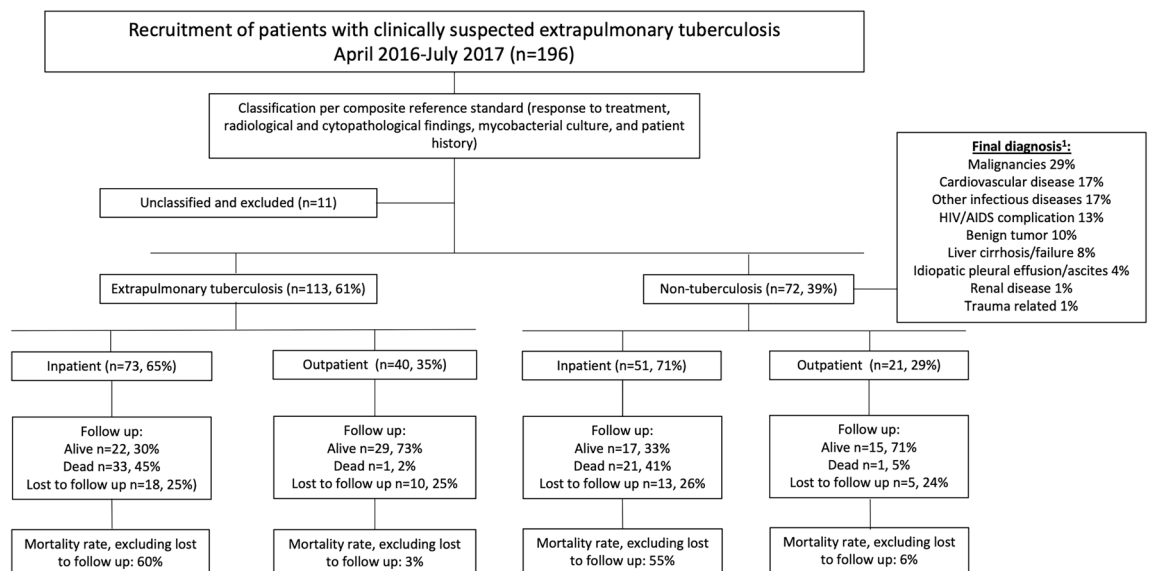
Recruitment of patients with clinically suspected extrapulmonary tuberculosis
April 2016-July 2017 (n=196)

Classification per composite reference standard (response to treatment, radiological and cytopathological findings, mycobacterial culture, and patient history)

Unclassified and excluded (n=11)

Final diagnosis¹:
Malignancies 29%
Cardiovascular disease 17%
Other infectious diseases 17%
HIV/AIDS complication 13%
Benign tumor 10%
Liver cirrhosis/failure 8%
Idiopatic pleural effusion/ascites 4%
Renal disease 1%
Trauma related 1%

Extrapulmonary tuberculosis (n=113, 61%)

Non-tuberculosis (n=72, 39%)

Inpatient (n=73, 65%)

Outpatient (n=40, 35%)

Inpatient (n=51, 71%)

Outpatient (n=21, 29%)

Follow up:
Alive n=22, 30%
Dead n=33, 45%
Lost to follow up n=18, 25%)

Follow up:
Alive n=29, 73%
Dead n=1, 2%
Lost to follow up n=10, 25%

Follow up:
Alive n=17, 33%
Dead n=21, 41%
Lost to follow up n=13, 26%

Follow up:
Alive n=15, 71%
Dead n=1, 5%
Lost to follow up n=5, 24%

Mortality rate, excluding lost to follow up: 60%

Mortality rate, excluding lost to follow up: 3%

Mortality rate, excluding lost to follow up: 55%

Mortality rate, excluding lost to follow up: 6%